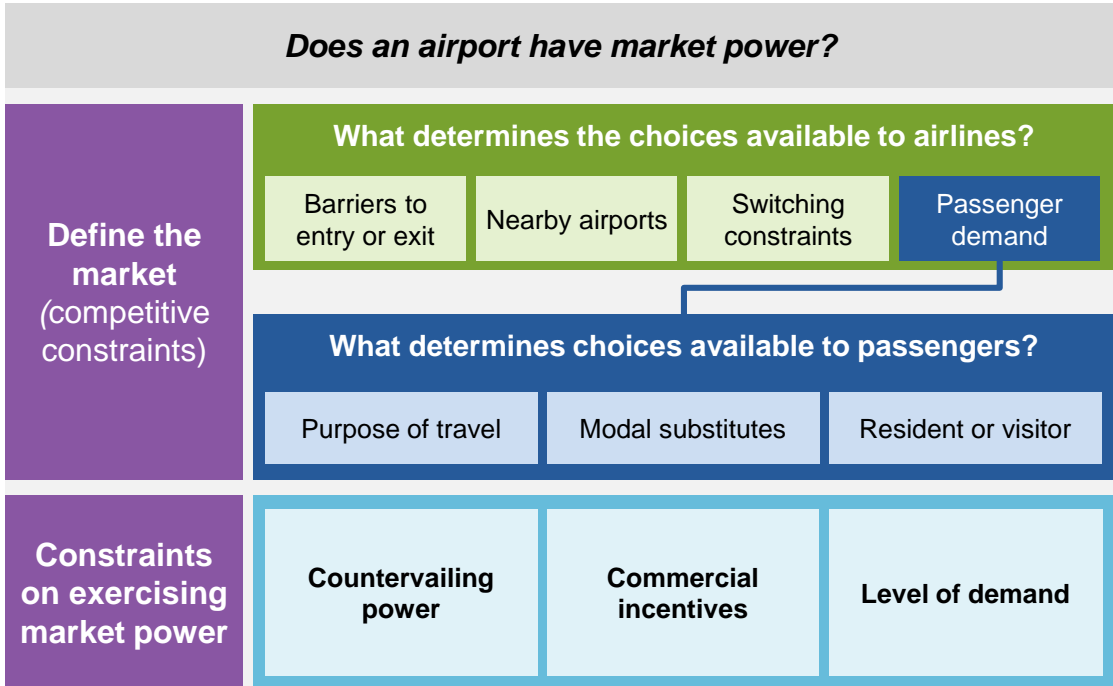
Does an airport have market power?

Define the market (competitive constraints)

What determines the choices available to airlines?

Barriers to entry or exit

Nearby airports

Switching constraints

Passenger demand

What determines choices available to passengers?

Purpose of travel

Modal substitutes

Resident or visitor

Constraints on exercising market power

Countervailing power

Commercial incentives

Level of demand